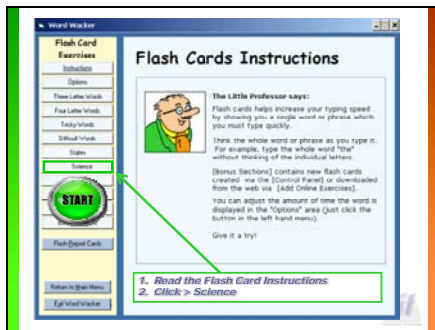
Word Wacker

Flash Card Exercises

Instructions
Options
Three Letter Words
Four Letter Words
Tricky Words
Difficult Words
States
Science

START

Flash Report Cards

Return to Main Menu
Exit Word Wacker

Flash Cards Instructions

The Little Professor says:

Flash cards helps increase your typing speed by showing you a single word or phrase which you must type quickly.

Think the whole word or phrase as you type it. For example, type the whole word "the" without thinking of the individual letters.

[Bonus Sections] contains new flash cards created via the [Control Panel] or downloaded from the web via [Add Online Exercises].

You can adjust the amount of time the word is displayed in the "Options" area (just click the button in the left hand menu).

Give it a try!

1. Read the Flash Card Instructions
2. Click > Science